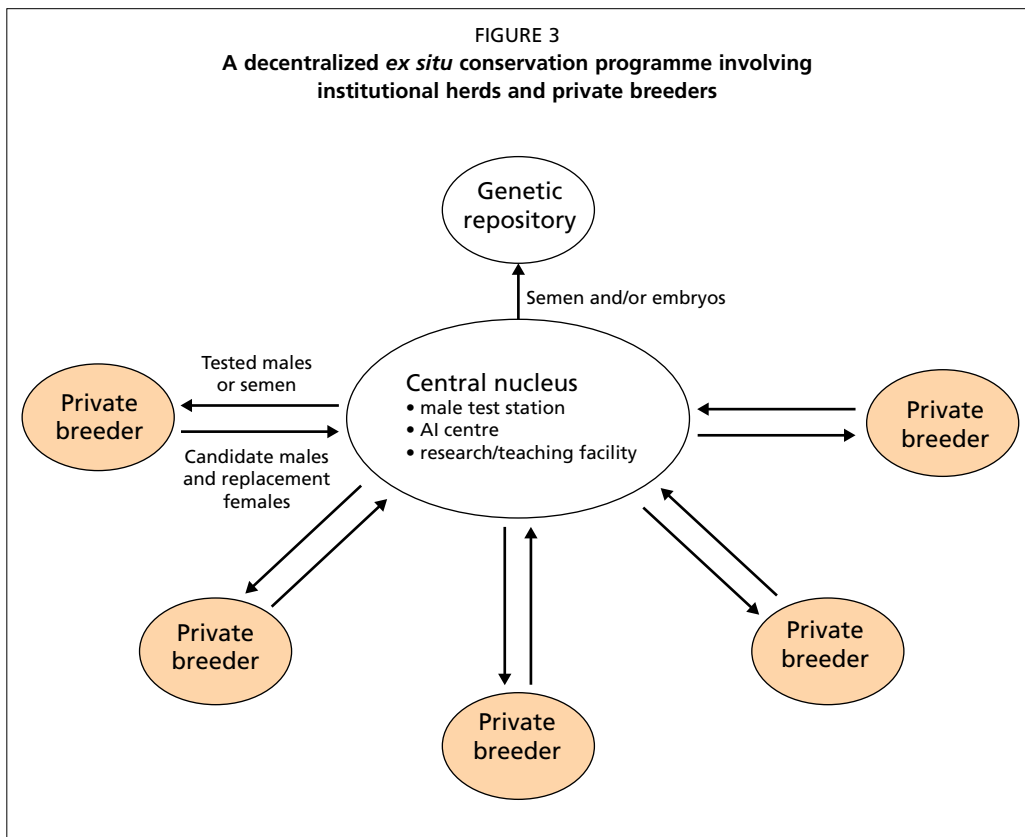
FIGURE 3
**A decentralized *ex situ* conservation programme involving institutional herds and private breeders**

Genetic repository

Semen and/or embryos

Tested males or semen

Private breeder

Candidate males and replacement females

Central nucleus
• male test station
• AI centre
• research/teaching facility

Private breeder

Private breeder

Private breeder

Private breeder